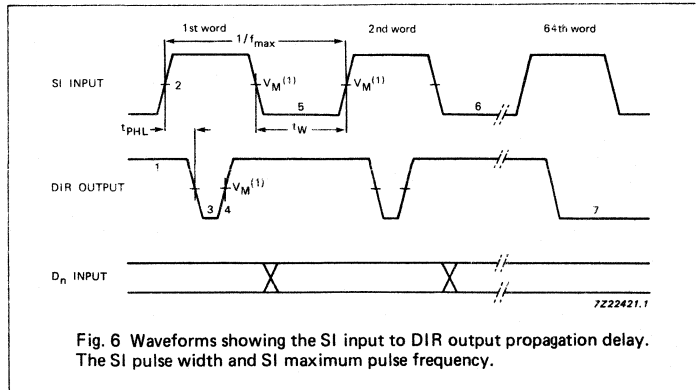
1st word

$1/f_{max}$

2nd word

64th word

SI INPUT

2

$V_M^{(1)}$

5

$V_M^{(1)}$

6

$t_{PHL}$

$t_W$

DIR OUTPUT

1

$V_M^{(1)}$

3

4

7

$D_n$ INPUT

7Z22421.1

Fig. 6 Waveforms showing the SI input to DIR output propagation delay. The SI pulse width and SI maximum pulse frequency.